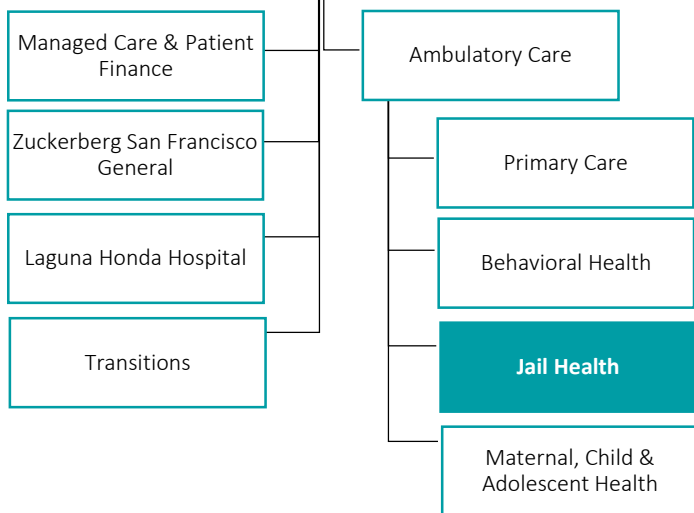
Managed Care & Patient Finance

Zuckerberg San Francisco General

Laguna Honda Hospital

Transitions

Ambulatory Care

Primary Care

Behavioral Health

Jail Health

Maternal, Child & Adolescent Health